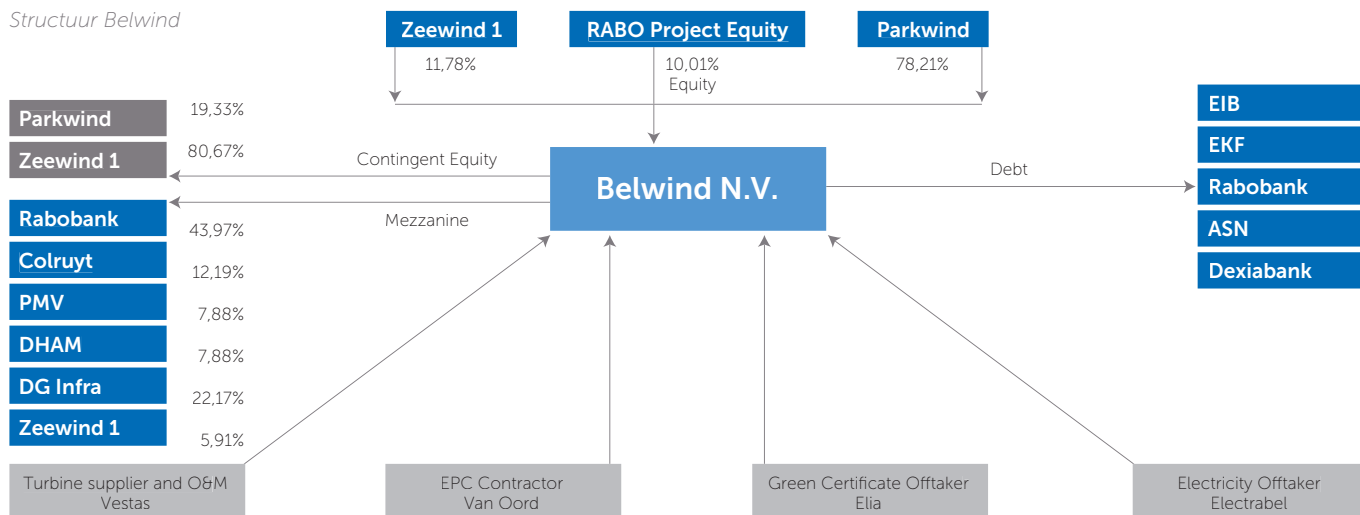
Structuur Belwind

Zeewind 1
RABO Project Equity
Parkwind

11,78%
10,01%
Equity
78,21%

Parkwind
19,33%
Zeewind 1
80,67%
Contingent Equity

Belwind N.V.

Debt

EIB
EKF
Rabobank
ASN
Dexiabank

Mezzanine

Rabobank
43,97%
Colruyt
12,19%
PMV
7,88%
DHAM
7,88%
DG Infra
22,17%
Zeewind 1
5,91%

Turbine supplier and O&M
Vestas

EPC Contractor
Van Oord

Green Certificate Offtaker
Elia

Electricity Offtaker
Electrabel